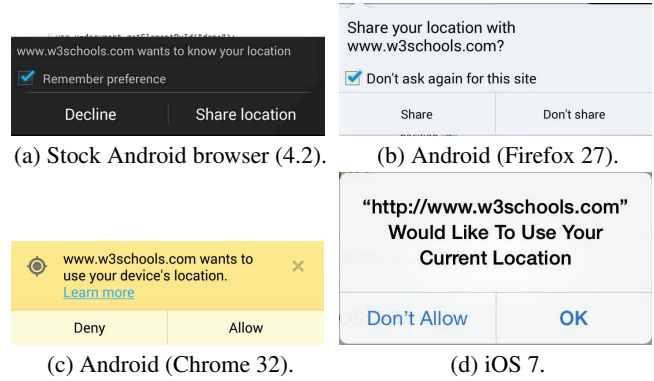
www.w3schools.com wants to know your location

Remember preference

Decline

Share location

(a) Stock Android browser (4.2).

Share your location with www.w3schools.com?

Don't ask again for this site

Share

Don't share

(b) Android (Firefox 27).

www.w3schools.com wants to use your device's location.

Learn more

Deny

Allow

(c) Android (Chrome 32).

"http://www.w3schools.com" Would Like To Use Your Current Location

Don't Allow

OK

(d) iOS 7.